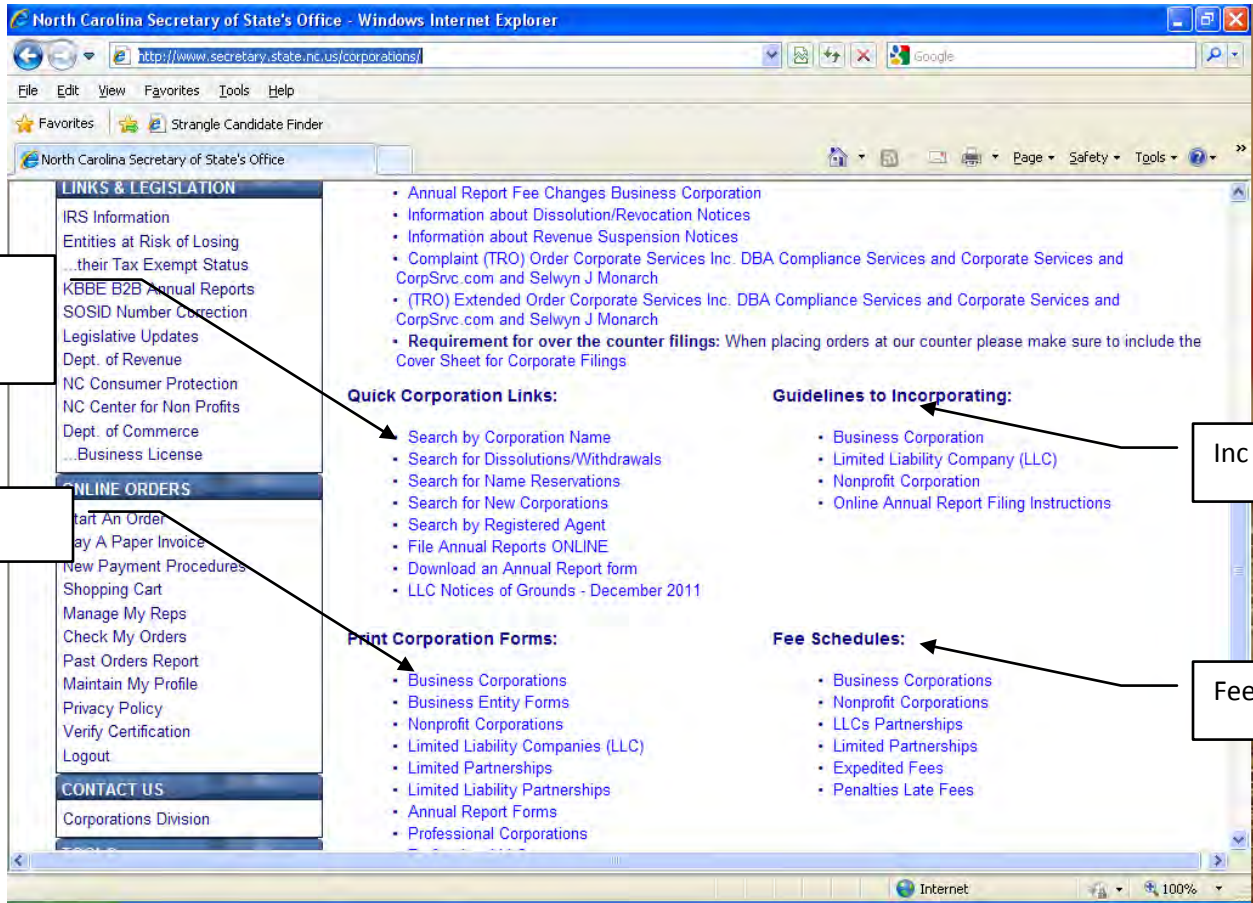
North Carolina Secretary of State's Office - Windows Internet Explorer

http://www.secretary.state.nc.us/corporations/

Google

File Edit View Favorites Tools Help

Favorites Strangle Candidate Finder

North Carolina Secretary of State's Office

Page Safety Tools

LINKS & LEGISLATION
IRS Information
Entities at Risk of Losing
...their Tax Exempt Status
KBBE B2B Annual Reports
SOSID Number Correction
Legislative Updates
Dept. of Revenue
NC Consumer Protection
NC Center for Non Profits
Dept. of Commerce
...Business License

ONLINE ORDERS
Start An Order
Pay A Paper Invoice
New Payment Procedures
Shopping Cart
Manage My Reps
Check My Orders
Past Orders Report
Maintain My Profile
Privacy Policy
Verify Certification
Logout

CONTACT US
Corporations Division

- Annual Report Fee Changes Business Corporation
- Information about Dissolution/Revocation Notices
- Information about Revenue Suspension Notices
- Complaint (TRO) Order Corporate Services Inc. DBA Compliance Services and Corporate Services and CorpSrvc.com and Selwyn J Monarch
- (TRO) Extended Order Corporate Services Inc. DBA Compliance Services and Corporate Services and CorpSrvc.com and Selwyn J Monarch
- **Requirement for over the counter filings:** When placing orders at our counter please make sure to include the Cover Sheet for Corporate Filings

Quick Corporation Links:
- Search by Corporation Name
- Search for Dissolutions/Withdrawals
- Search for Name Reservations
- Search for New Corporations
- Search by Registered Agent
- File Annual Reports ONLINE
- Download an Annual Report form
- LLC Notices of Grounds - December 2011

Guidelines to Incorporating:
- Business Corporation
- Limited Liability Company (LLC)
- Nonprofit Corporation
- Online Annual Report Filing Instructions

Inc

Print Corporation Forms:
- Business Corporations
- Business Entity Forms
- Nonprofit Corporations
- Limited Liability Companies (LLC)
- Limited Partnerships
- Limited Liability Partnerships
- Annual Report Forms
- Professional Corporations

Fee Schedules:
- Business Corporations
- Nonprofit Corporations
- LLCs Partnerships
- Limited Partnerships
- Expedited Fees
- Penalties Late Fees

Fee

Internet 100%